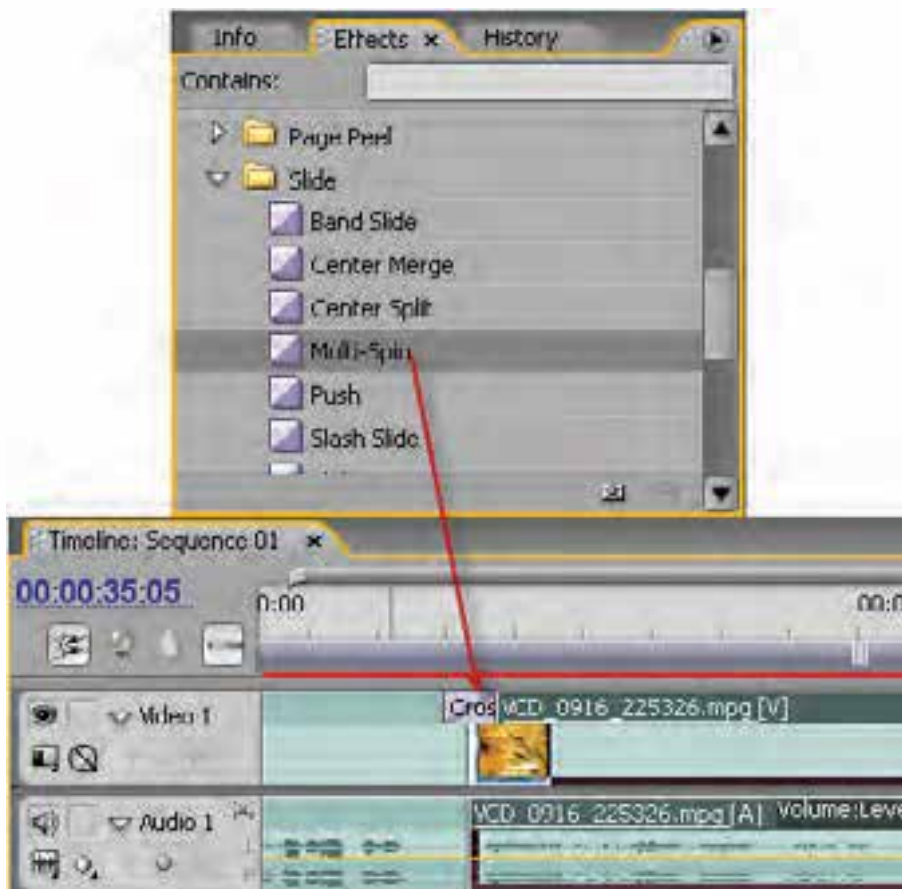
Info
Effects ×
History
Contains:
Page Peel
Slide
Band Slide
Center Merge
Center Split
Multi-Spin
Push
Slash Slide
Timeline: Sequence 01 ×
00:00:35:05
0:00
00:0
Video 1
Cros
VCD_0916_225326.mpg [V]
Audio 1
VCD_0916_225326.mpg [A]
Volume:Leve